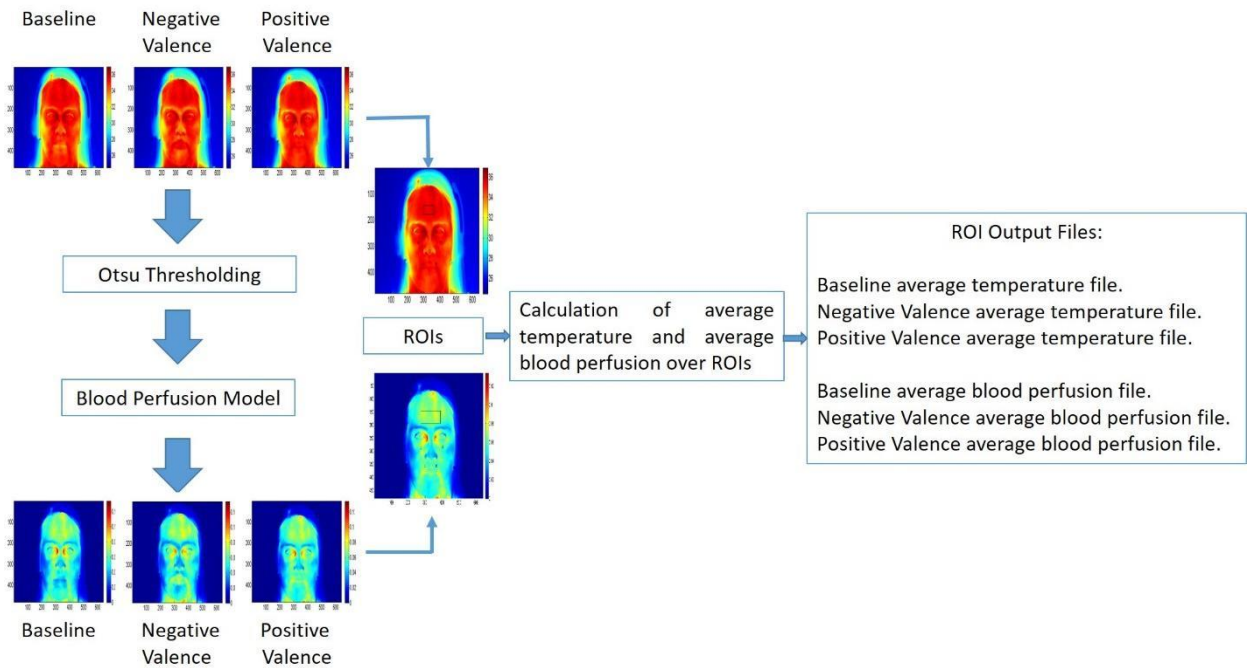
Baseline

Negative Valence

Positive Valence

Otsu Thresholding

Blood Perfusion Model

Baseline

Negative Valence

Positive Valence

100 200 300 400 500 600

ROIs

Calculation of average temperature and average blood perfusion over ROIs

ROI Output Files:

Baseline average temperature file.
Negative Valence average temperature file.
Positive Valence average temperature file.

Baseline average blood perfusion file.
Negative Valence average blood perfusion file.
Positive Valence average blood perfusion file.